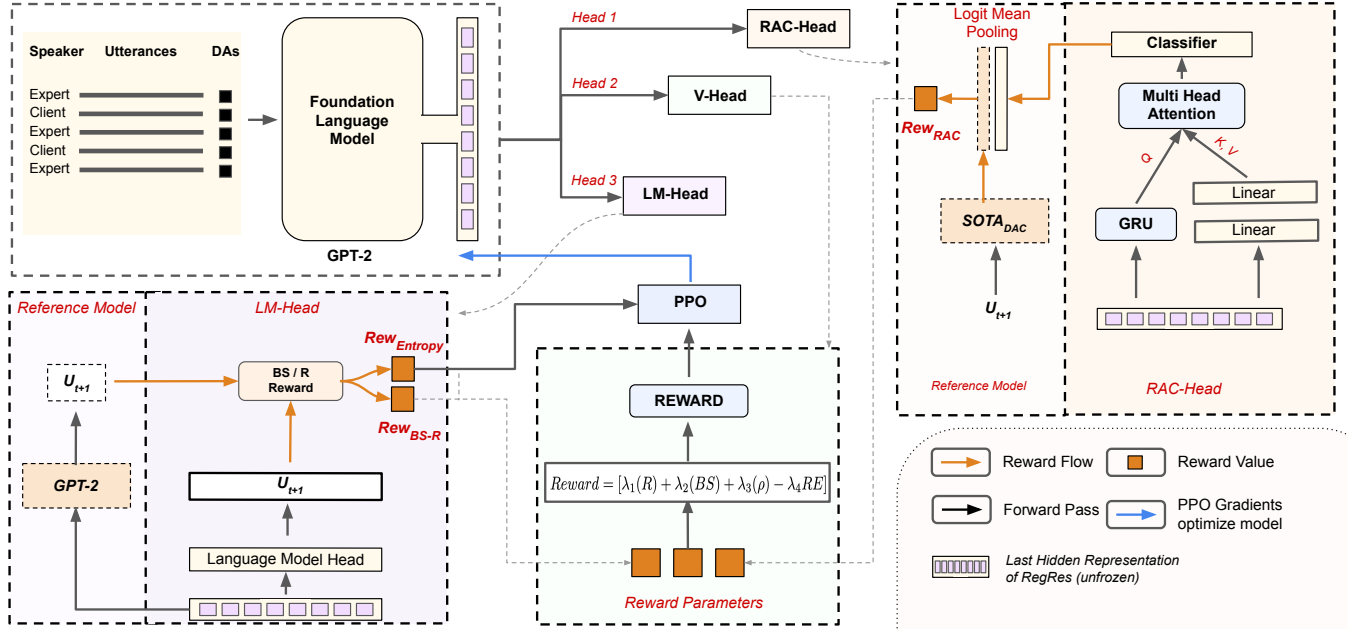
Speaker Utterances DAs

Expert
Client
Expert
Client
Expert

Foundation Language Model

GPT-2

Head 1
RAC-Head

Head 2
V-Head

Head 3
LM-Head

Logit Mean Pooling

Classifier

Multi Head Attention

Q

K, V

Linear

GRU

Linear

$Rew_{RAC}$

$SOTA_{DAC}$

$U_{t+1}$

Reference Model

RAC-Head

Reference Model

LM-Head

$U_{t+1}$

BS / R Reward

$Rew_{Entropy}$

$Rew_{BS-R}$

GPT-2

$U_{t+1}$

Language Model Head

PPO

REWARD

$Reward = [\lambda_1(R) + \lambda_2(BS) + \lambda_3(\rho) - \lambda_4 RE]$

Reward Parameters

Reward Flow

Reward Value

Forward Pass

PPO Gradients optimize model

Last Hidden Representation of RegRes (unfrozen)